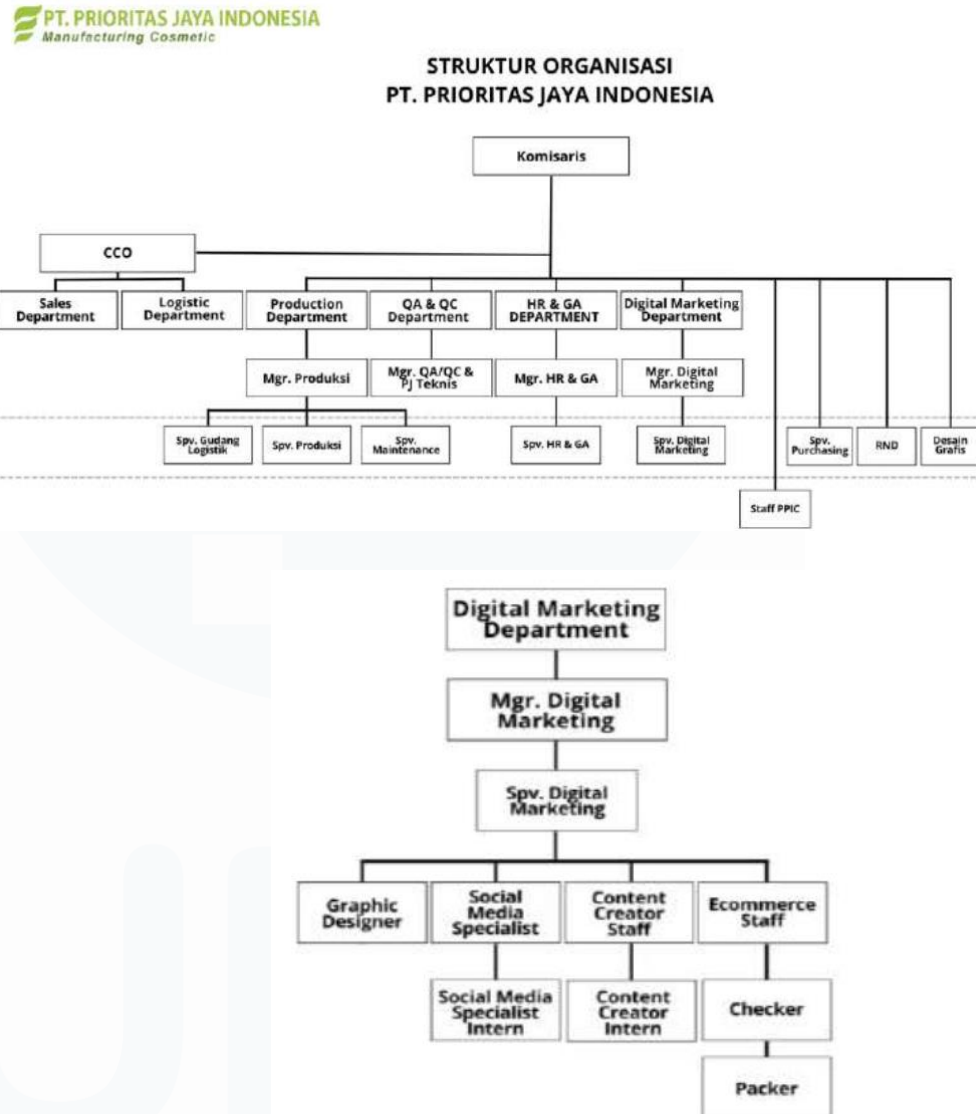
PT. PRIORITAS JAYA INDONESIA
Manufacturing Cosmetic

STRUKTUR ORGANISASI
PT. PRIORITAS JAYA INDONESIA

Komisaris

CCO

Sales Department

Logistic Department

Production Department

QA & QC Department

HR & GA DEPARTMENT

Digital Marketing Department

Mgr. Produksi

Mgr. QA/QC & PJ Teknis

Mgr. HR & GA

Mgr. Digital Marketing

Spv. Gudang Logistik

Spv. Produksi

Spv. Maintenance

Spv. HR & GA

Spv. Digital Marketing

Spv. Purchasing

RND

Desain Grafis

Staff PPIC

Digital Marketing Department

Mgr. Digital Marketing

Spv. Digital Marketing

Graphic Designer

Social Media Specialist

Content Creator Staff

Ecommerce Staff

Social Media Specialist Intern

Content Creator Intern

Checker

Packer